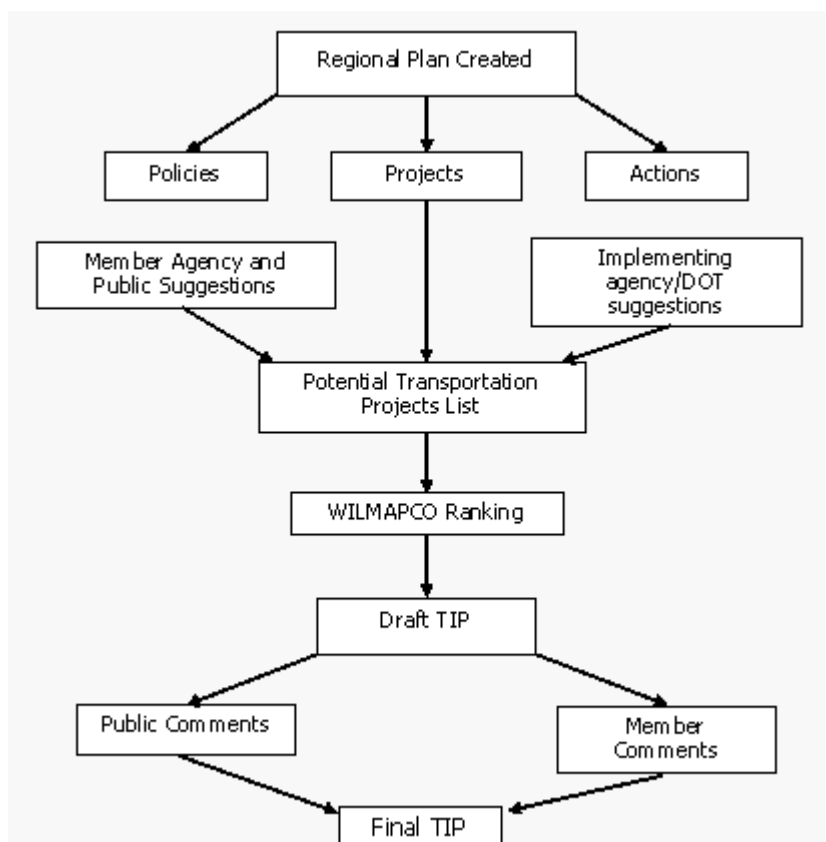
Regional Plan Created

Policies

Projects

Actions

Member Agency and Public Suggestions

Implementing agency/DOT suggestions

Potential Transportation Projects List

WILMAPCO Ranking

Draft TIP

Public Comments

Member Comments

Final TIP